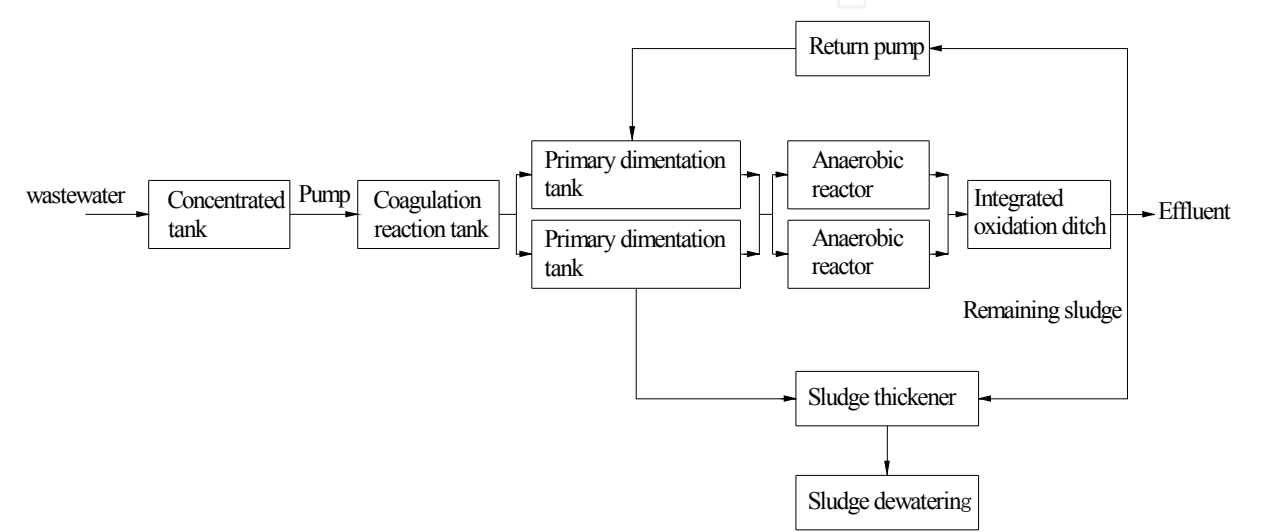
Return pump

wastewater

Concentrated tank

Pump

Coagulation reaction tank

Primary dimentation tank

Primary dimentation tank

Anaerobic reactor

Anaerobic reactor

Integrated oxidation ditch

Effluent

Remaining sludge

Sludge thickener

Sludge dewatering